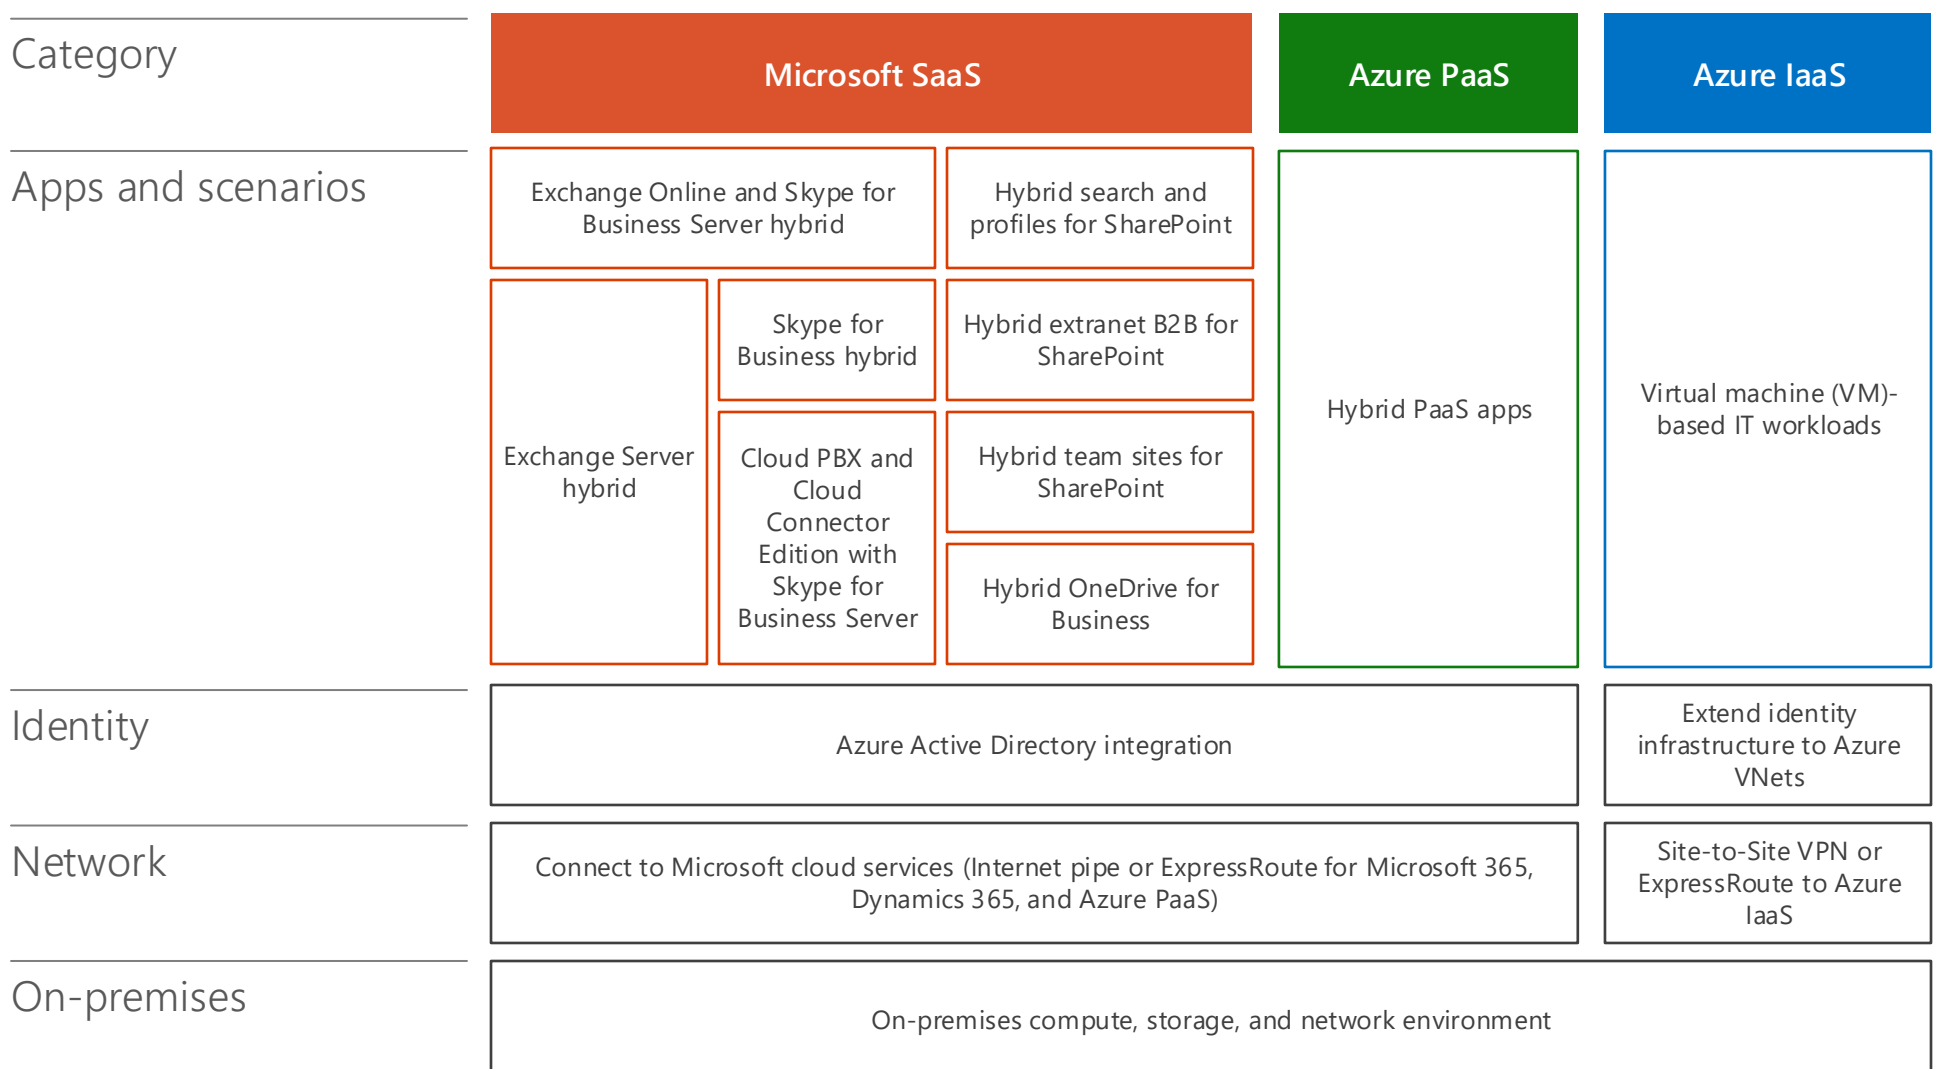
Category

Microsoft SaaS

Azure PaaS

Azure IaaS

Apps and scenarios

Exchange Online and Skype for Business Server hybrid

Hybrid search and profiles for SharePoint

Exchange Server hybrid

Skype for Business hybrid

Hybrid extranet B2B for SharePoint

Cloud PBX and Cloud Connector Edition with Skype for Business Server

Hybrid team sites for SharePoint

Hybrid OneDrive for Business

Hybrid PaaS apps

Virtual machine (VM)-based IT workloads

Identity

Azure Active Directory integration

Extend identity infrastructure to Azure VNets

Network

Connect to Microsoft cloud services (Internet pipe or ExpressRoute for Microsoft 365, Dynamics 365, and Azure PaaS)

Site-to-Site VPN or ExpressRoute to Azure IaaS

On-premises

On-premises compute, storage, and network environment